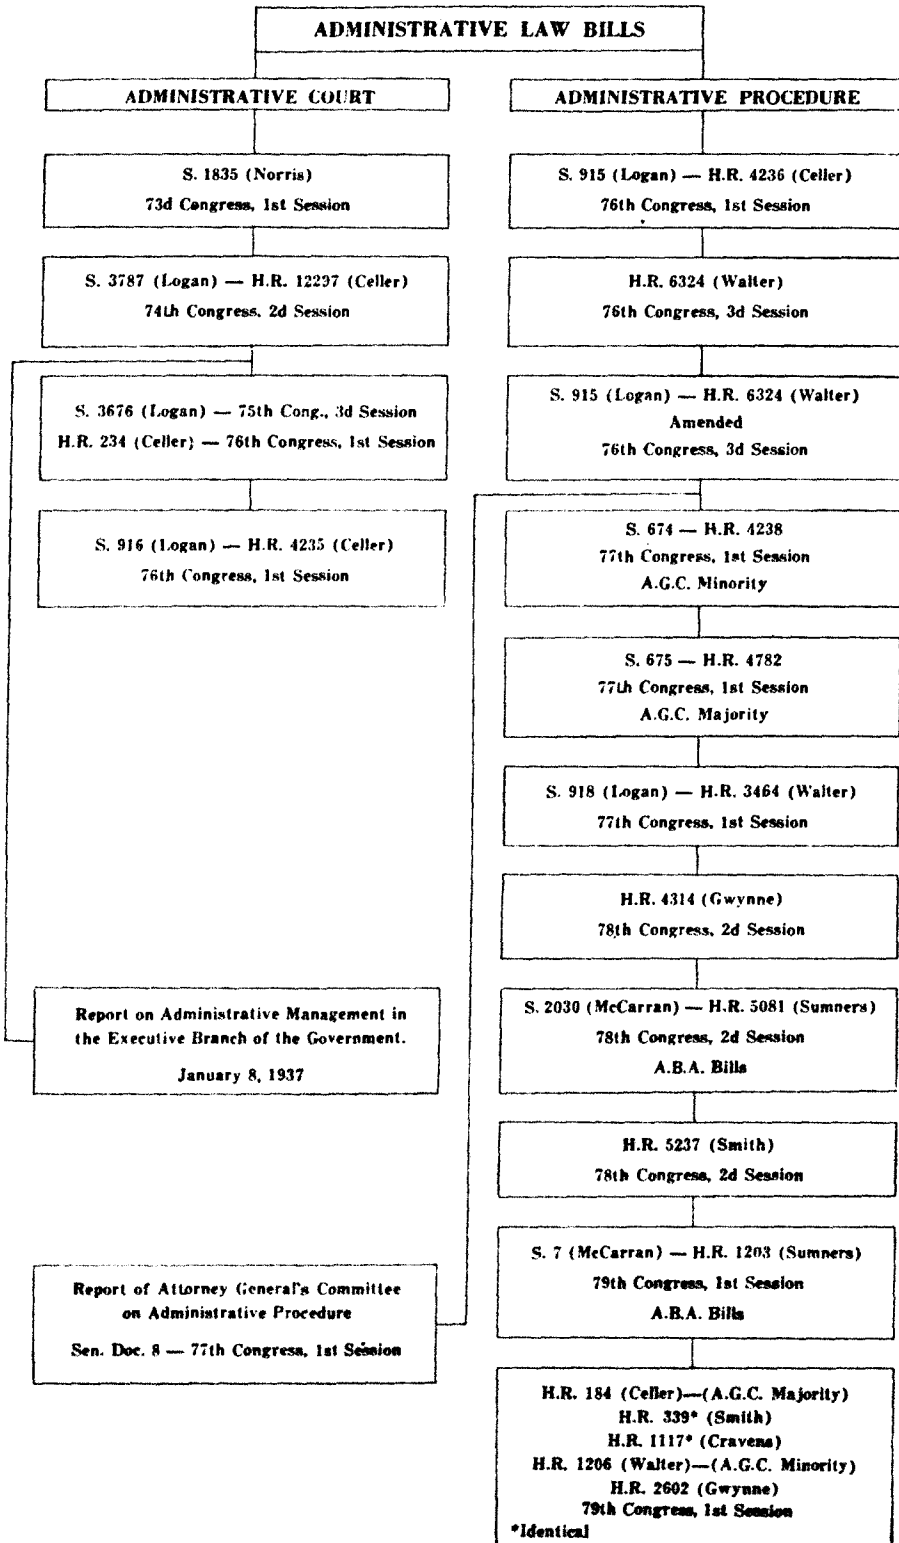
ADMINISTRATIVE LAW BILLS

ADMINISTRATIVE COURT

S. 1835 (Norris)
73d Congress, 1st Session

S. 3787 (Logan) — H.R. 12297 (Celler)
74th Congress, 2d Session

S. 3676 (Logan) — 75th Cong., 3d Session
H.R. 234 (Celler) — 76th Congress, 1st Session

S. 916 (Logan) — H.R. 4235 (Celler)
76th Congress, 1st Session

Report on Administrative Management in the Executive Branch of the Government.
January 8, 1937

Report of Attorney General's Committee on Administrative Procedure
Sen. Doc. 8 — 77th Congress, 1st Session

ADMINISTRATIVE PROCEDURE

S. 915 (Logan) — H.R. 4236 (Celler)
76th Congress, 1st Session

H.R. 6324 (Walter)
76th Congress, 3d Session

S. 915 (Logan) — H.R. 6324 (Walter)
Amended
76th Congress, 3d Session

S. 674 — H.R. 4238
77th Congress, 1st Session
A.G.C. Minority

S. 675 — H.R. 4782
77th Congress, 1st Session
A.G.C. Majority

S. 918 (Logan) — H.R. 3464 (Walter)
77th Congress, 1st Session

H.R. 4314 (Gwynne)
78th Congress, 2d Session

S. 2030 (McCarran) — H.R. 5081 (Sumners)
78th Congress, 2d Session
A.B.A. Bills

H.R. 5237 (Smith)
78th Congress, 2d Session

S. 7 (McCarran) — H.R. 1203 (Sumners)
79th Congress, 1st Session
A.B.A. Bills

H.R. 184 (Celler)—(A.G.C. Majority)
H.R. 339* (Smith)
H.R. 1117* (Cravens)
H.R. 1206 (Walter)—(A.G.C. Minority)
H.R. 2602 (Gwynne)
79th Congress, 1st Session
*Identical